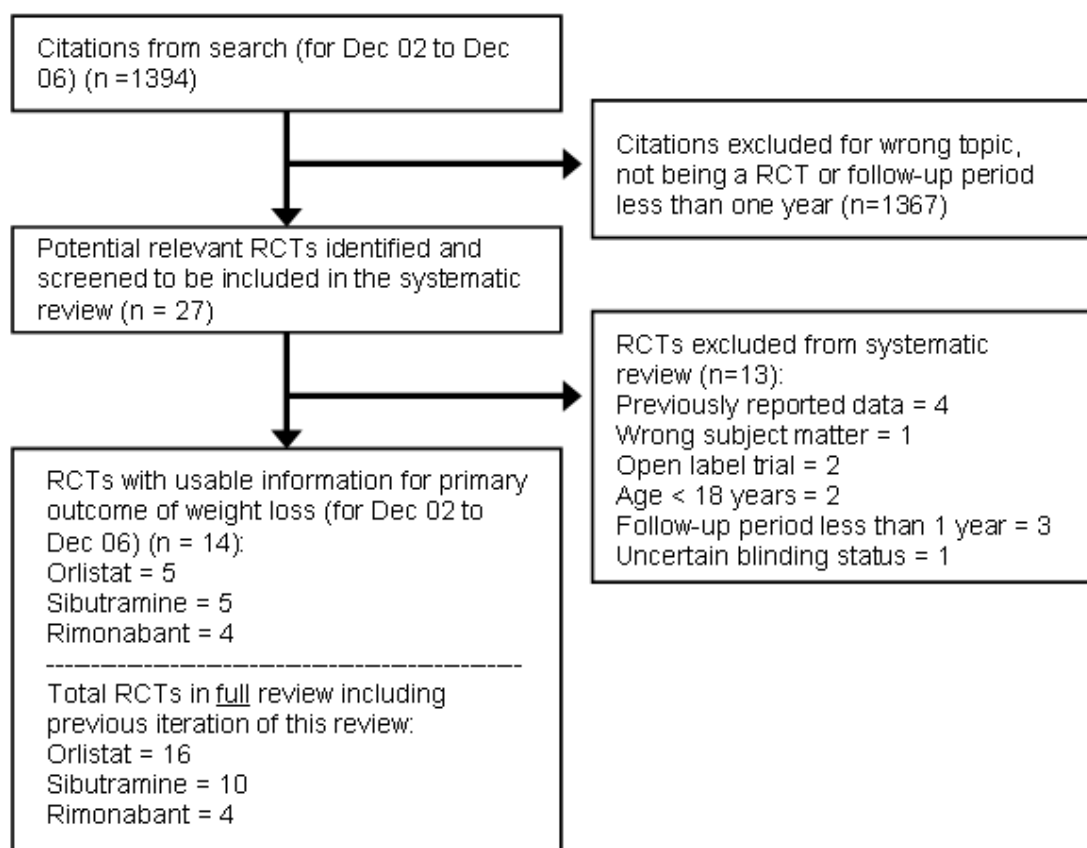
Citations from search (for Dec 02 to Dec 06) (n =1394)

Citations excluded for wrong topic, not being a RCT or follow-up period less than one year (n=1367)

Potential relevant RCTs identified and screened to be included in the systematic review (n = 27)

RCTs excluded from systematic review (n=13):
Previously reported data = 4
Wrong subject matter = 1
Open label trial = 2
Age < 18 years = 2
Follow-up period less than 1 year = 3
Uncertain blinding status = 1

RCTs with usable information for primary outcome of weight loss (for Dec 02 to Dec 06) (n = 14):
Orlistat = 5
Sibutramine = 5
Rimonabant = 4
----------------------------------------
Total RCTs in full review including previous iteration of this review:
Orlistat = 16
Sibutramine = 10
Rimonabant = 4